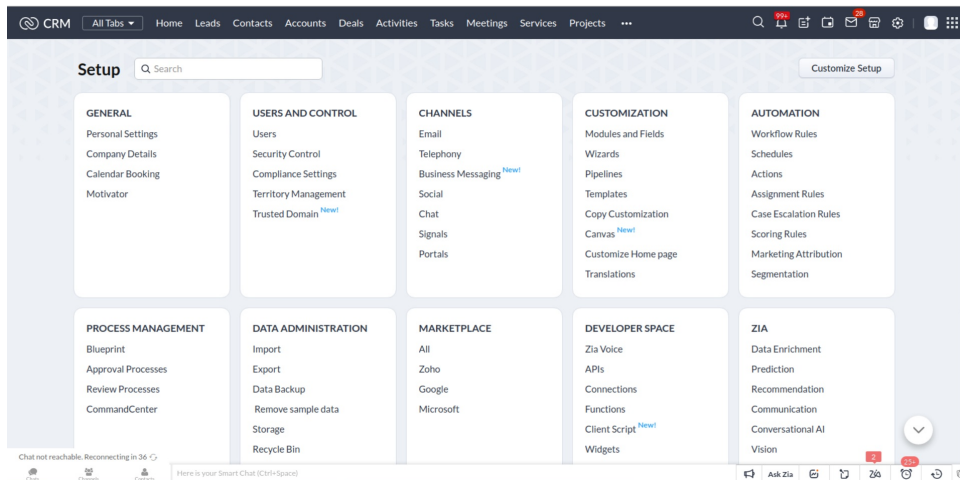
CRM All Tabs Home Leads Contacts Accounts Deals Activities Tasks Meetings Services Projects •••

99+ 28

Setup Search

Customize Setup

GENERAL
Personal Settings
Company Details
Calendar Booking
Motivator

USERS AND CONTROL
Users
Security Control
Compliance Settings
Territory Management
Trusted Domain New!

CHANNELS
Email
Telephony
Business Messaging New!
Social
Chat
Signals
Portals

CUSTOMIZATION
Modules and Fields
Wizards
Pipelines
Templates
Copy Customization
Canvas New!
Customize Home page
Translations

AUTOMATION
Workflow Rules
Schedules
Actions
Assignment Rules
Case Escalation Rules
Scoring Rules
Marketing Attribution
Segmentation

PROCESS MANAGEMENT
Blueprint
Approval Processes
Review Processes
CommandCenter

DATA ADMINISTRATION
Import
Export
Data Backup
Remove sample data
Storage
Recycle Bin

MARKETPLACE
All
Zoho
Google
Microsoft

DEVELOPER SPACE
Zia Voice
APIs
Connections
Functions
Client Script New!
Widgets

ZIA
Data Enrichment
Prediction
Recommendation
Communication
Conversational AI
Vision

Chat not reachable. Reconnecting in 36

Chats Channels Contacts Here is your Smart Chat (Ctrl+Space)

Ask Zia 2 25+